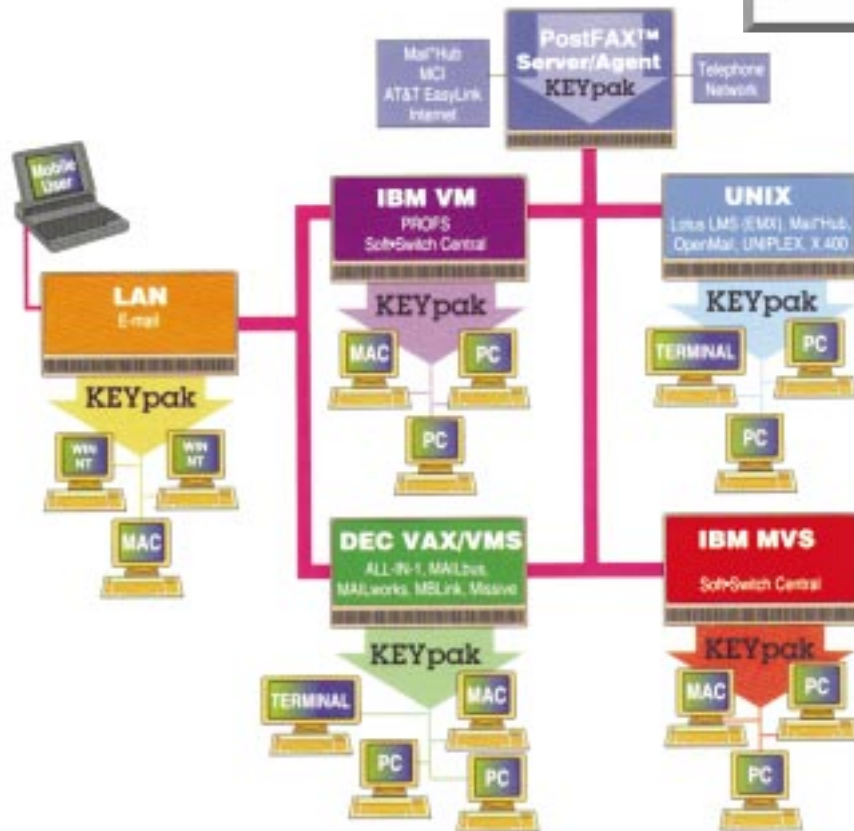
Mail*Hub
MCI
AT&T EasyLink
Internet

PostFAX™
Server/Agent
KEYpak

Telephone
Network

Mobile
User

IBM VM
PROFS
Soft•Switch Central

UNIX
Lotus LMS (EMX), Mail*Hub,
OpenMail, UNIPLEX, X.400

LAN
E-mail

KEYpak

KEYpak

MAC

PC

TERMINAL

PC

KEYpak

PC

PC

WIN
NT

WIN
NT

MAC

DEC VAX/VMS
ALL-IN-1, MAILbus,
MAILworks, MBLink, Missive

IBM MVS
Soft•Switch Central

KEYpak

KEYpak

TERMINAL

MAC

MAC

PC

PC

PC

PC